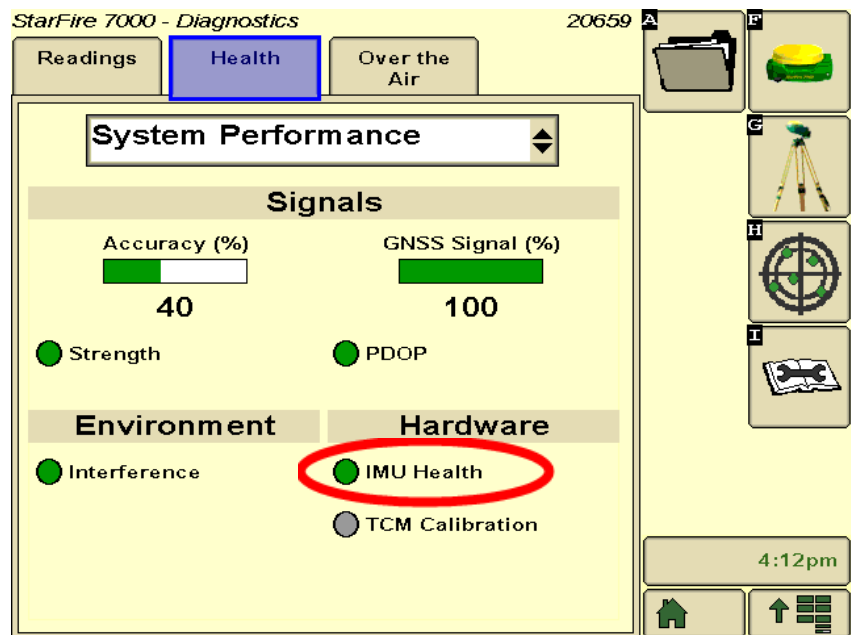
StarFire 7000 - Diagnostics 20659

A F G H I

Readings | Health | Over the Air

System Performance

Signals

Accuracy (%)
40

GNSS Signal (%)
100

Strength

PDOP

Environment

Hardware

Interference

IMU Health

TCM Calibration

4:12pm